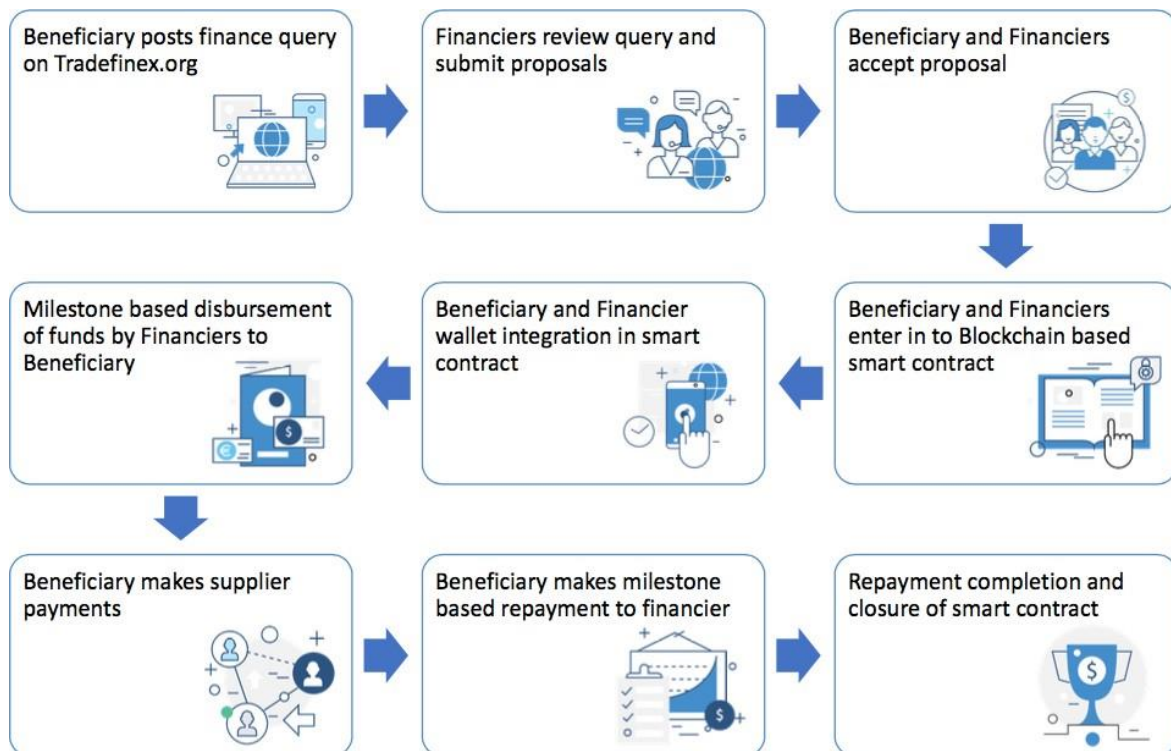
Beneficiary posts finance query on Tradefinex.org

Financiers review query and submit proposals

Beneficiary and Financiers accept proposal

Beneficiary and Financiers enter in to Blockchain based smart contract

Beneficiary and Financier wallet integration in smart contract

Milestone based disbursement of funds by Financiers to Beneficiary

Beneficiary makes supplier payments

Beneficiary makes milestone based repayment to financier

Repayment completion and closure of smart contract